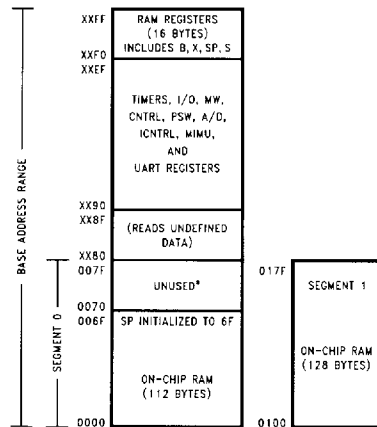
BASE ADDRESS RANGE

XXFF
RAM REGISTERS (16 BYTES) INCLUDES B, X, SP, S
XXF0
XXEF
TIMERS, I/O, MW, CNTRL, PSW, A/D, ICNTRL, MIMU, AND UART REGISTERS
XX90
XX8F
(READS UNDEFINED DATA)
XX80
007F
UNUSED*
0070
006F
SP INITIALIZED TO 6F
ON-CHIP RAM (112 BYTES)
0000

SEGMENT 0

017F
SEGMENT 1
ON-CHIP RAM (128 BYTES)
0100